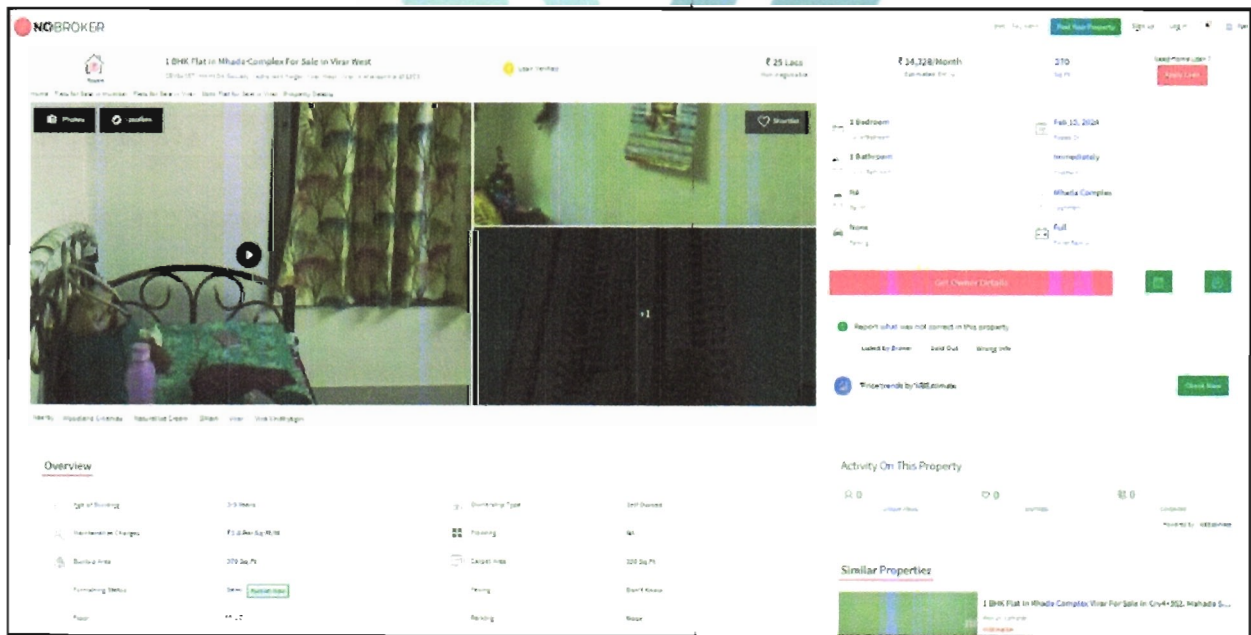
NOBROKER

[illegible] Post Your Property Sign up Log in

Room

1 BHK Flat in Mhada Complex For Sale in Virar West

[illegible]

User Verified

₹ 25 Lacs

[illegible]

₹ 14,328/Month

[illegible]

370

Sq Ft

Need Home Loan?

Apply Loan

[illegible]

Photos

Location

Shortlist

+1

1 Bedroom

Feb 13, 2024

1 Bathroom

Immediately

NA

Mhada Complex

None

Full

Get Owner Details

Report what was not correct in this property

Listed by Broker Sold Out Wrong Info

Pricetrends by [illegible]

Check Now

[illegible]

Overview

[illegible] 5-8 Years

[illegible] Self Owned

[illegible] ₹ 1.0 Per Sq ft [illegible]

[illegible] NA

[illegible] 370 Sq Ft

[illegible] 320 Sq Ft

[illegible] Semi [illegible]

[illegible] Don't Know

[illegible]

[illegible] None

Activity On This Property

0

0

0

Similar Properties

1 BHK Flat In Mhada Complex Virar For Sale In Cry4-352, Mahada S...